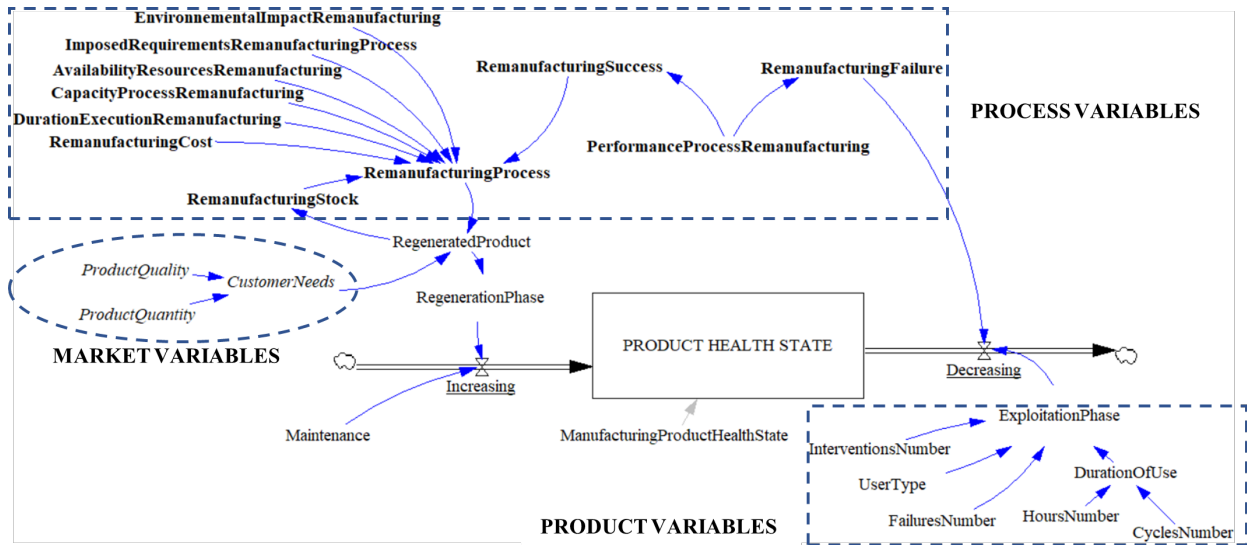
EnvironmentalImpactRemanufacturing
ImposedRequirementsRemanufacturingProcess
AvailabilityResourcesRemanufacturing
CapacityProcessRemanufacturing
DurationExecutionRemanufacturing
RemanufacturingCost
RemanufacturingSuccess
RemanufacturingFailure
PerformanceProcessRemanufacturing
PROCESS VARIABLES
RemanufacturingProcess
RemanufacturingStock
RegeneratedProduct
ProductQuality
CustomerNeeds
ProductQuantity
RegenerationPhase
MARKET VARIABLES
PRODUCT HEALTH STATE
Increasing
Decreasing
Maintenance
ManufacturingProductHealthState
ExploitationPhase
InterventionsNumber
UserType
DurationOfUse
FailuresNumber
HoursNumber
CyclesNumber
PRODUCT VARIABLES